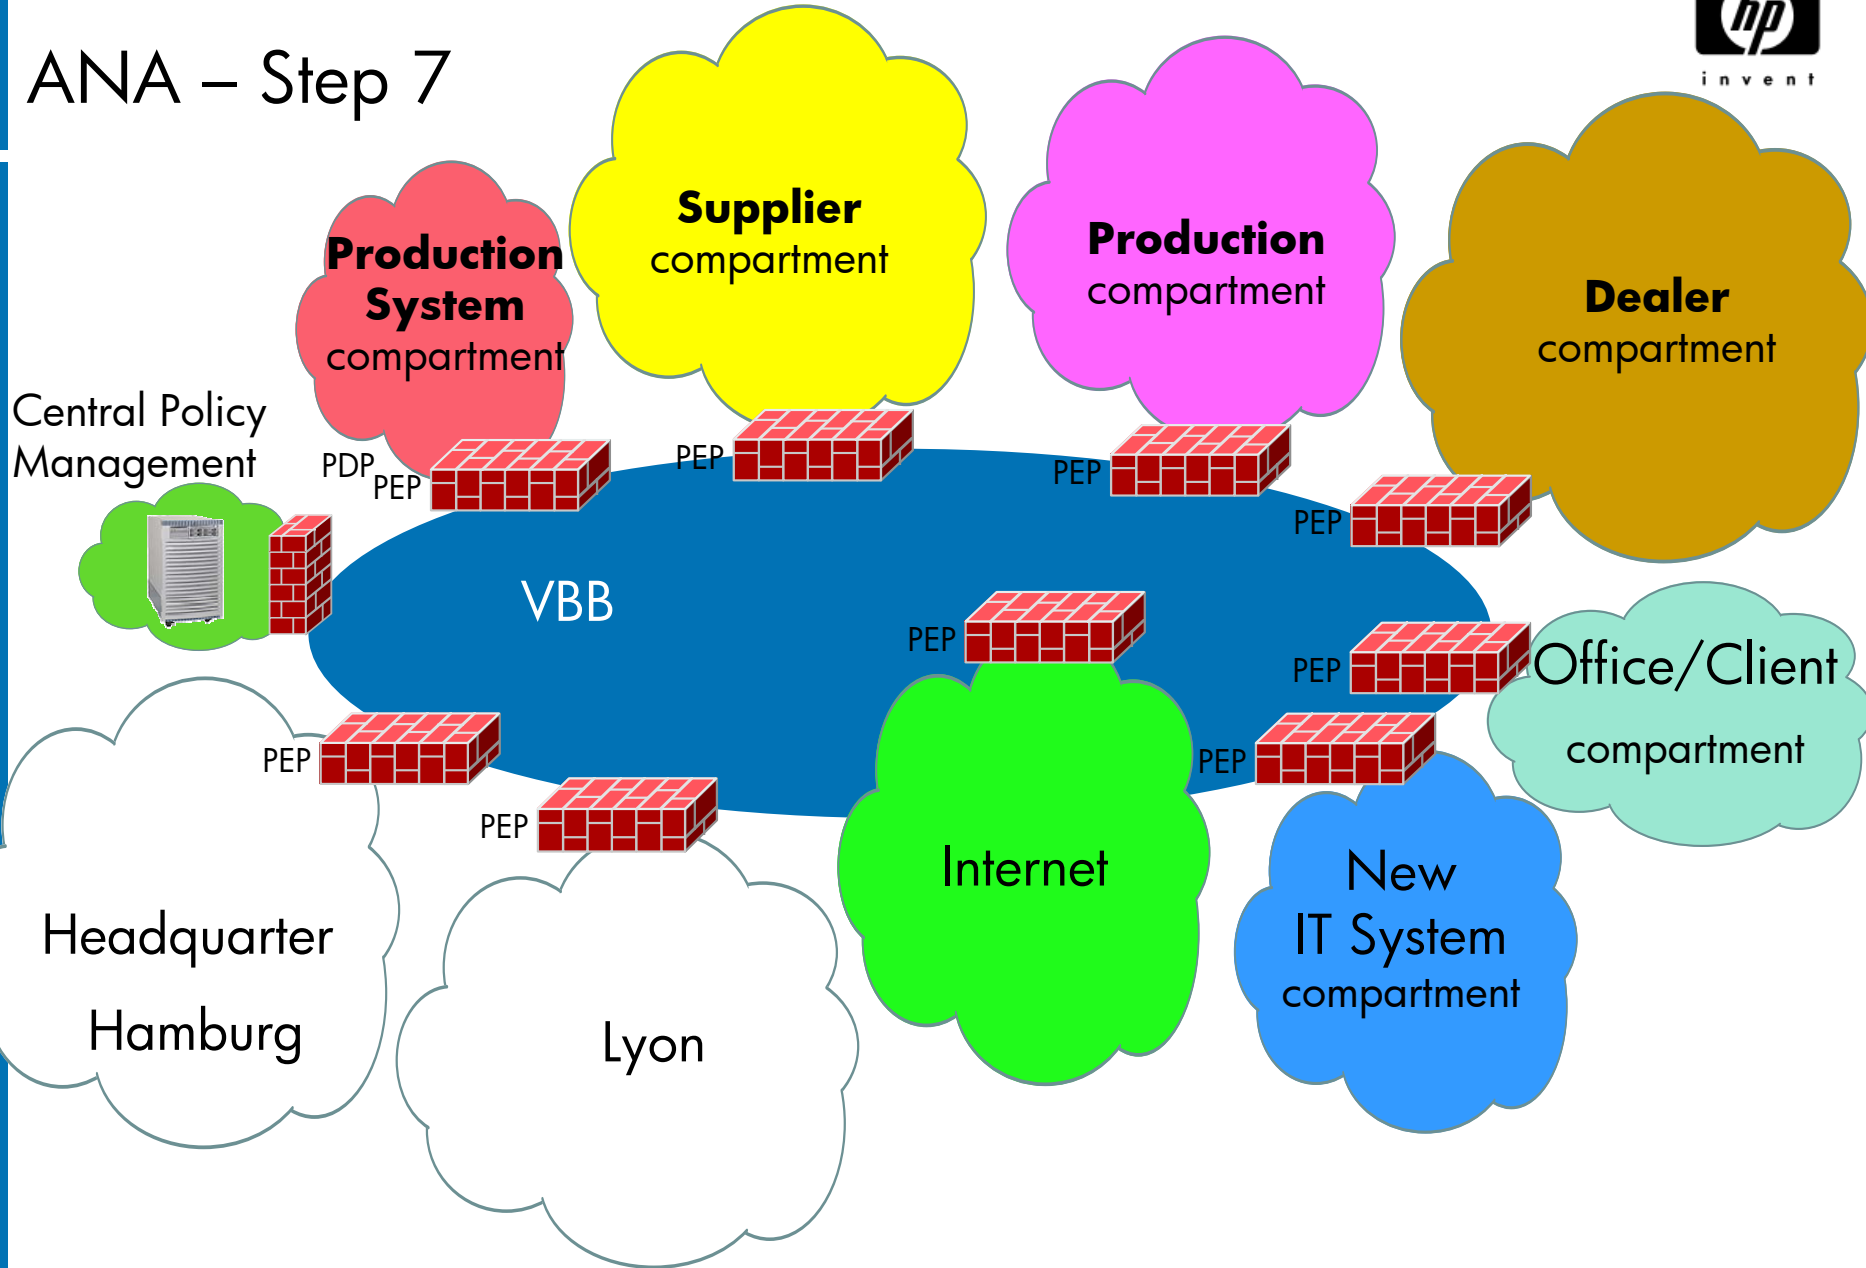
ANA – Step 7

hp
invent

Supplier compartment

Production compartment

Dealer compartment

Production System compartment

Central Policy Management

PDP

PEP

PEP

PEP

PEP

VBB

PEP

PEP

PEP

PEP

PEP

Office/Client compartment

Internet

New IT System compartment

Headquarter Hamburg

Lyon